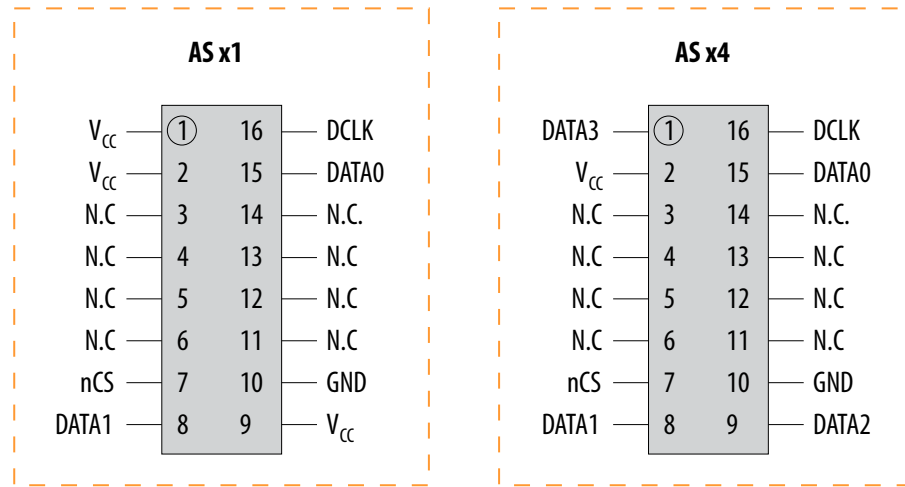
AS x1

$V_{CC}$ 1 16 DCLK
$V_{CC}$ 2 15 DATA0
N.C 3 14 N.C.
N.C 4 13 N.C
N.C 5 12 N.C
N.C 6 11 N.C
nCS 7 10 GND
DATA1 8 9 $V_{CC}$

AS x4

DATA3 1 16 DCLK
$V_{CC}$ 2 15 DATA0
N.C 3 14 N.C.
N.C 4 13 N.C
N.C 5 12 N.C
N.C 6 11 N.C
nCS 7 10 GND
DATA1 8 9 DATA2